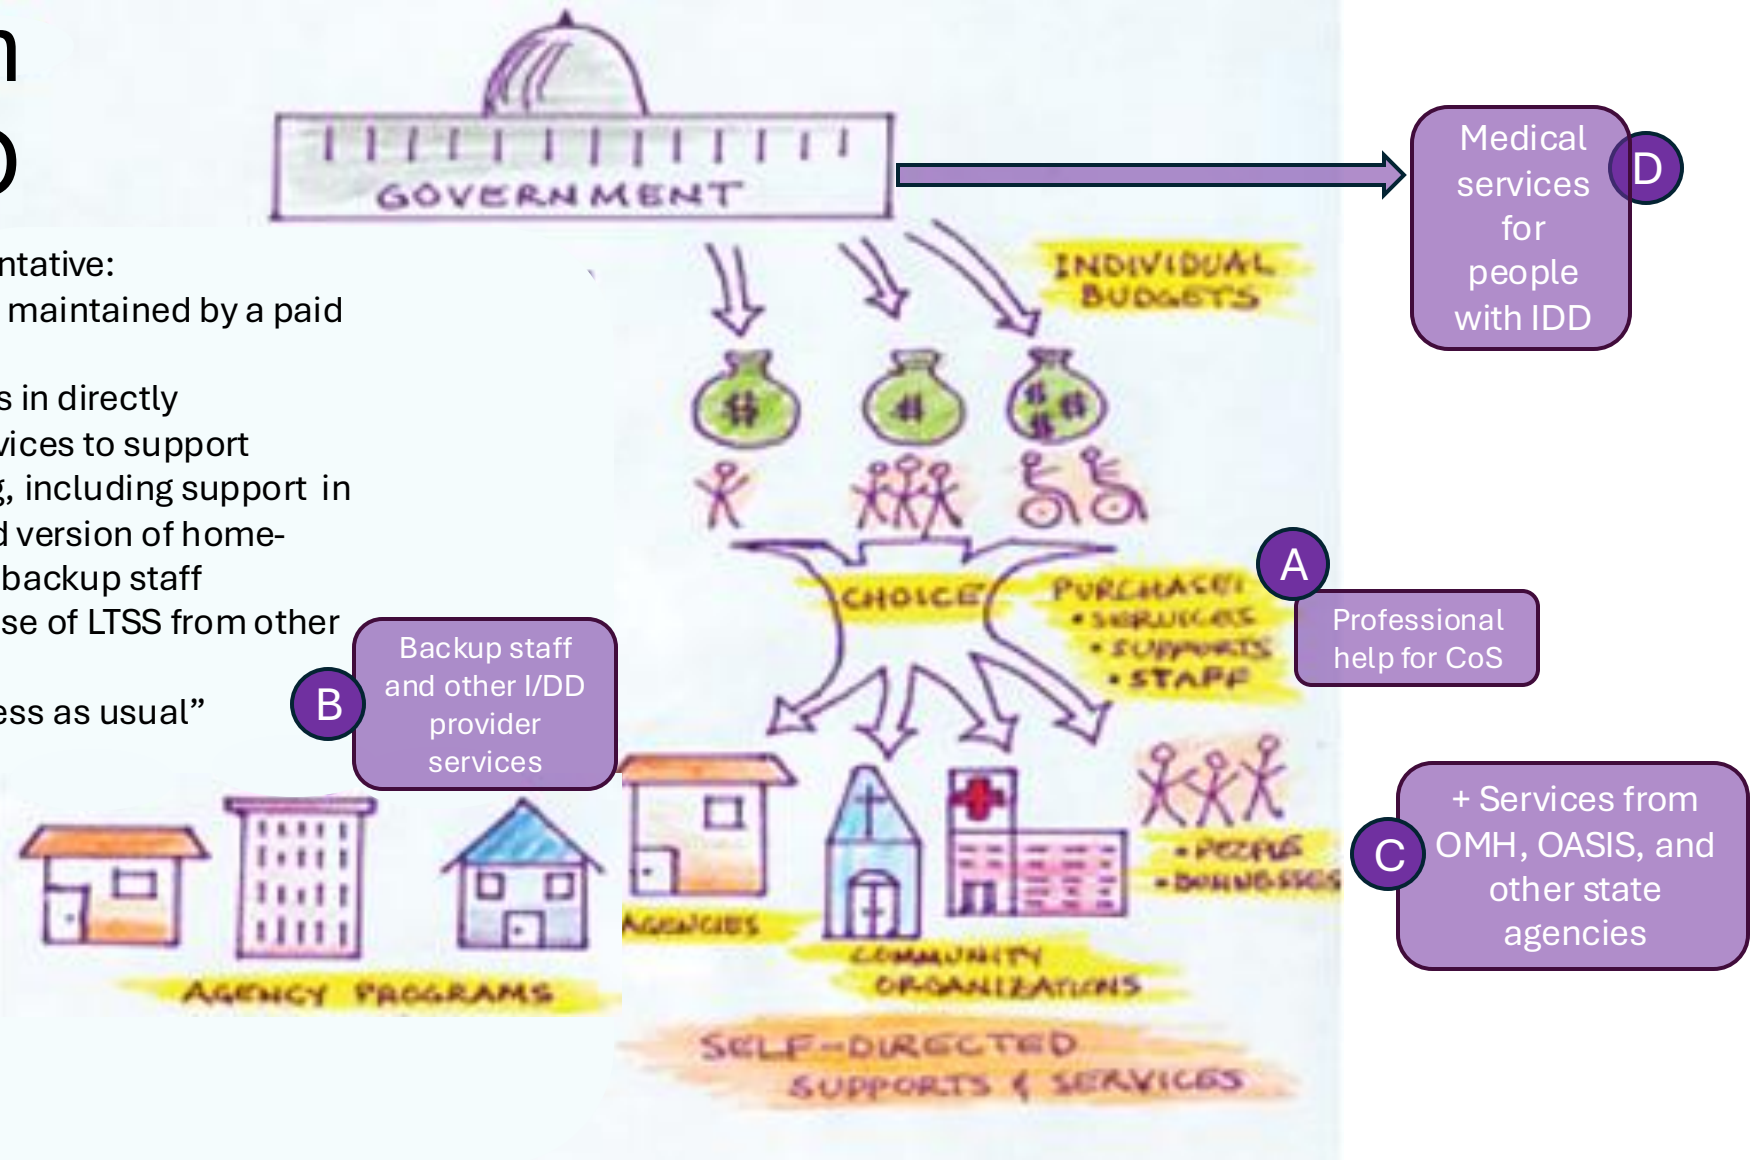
n
o

ntative:
maintained by a paid

s in directly
vices to support
, including support in
d version of home-
backup staff
se of LTSS from other

ess as usual"

GOVERNMENT

Medical services for people with IDD

D

INDIVIDUAL BUDGETS

CHOICE

PURCHASE:
• SERVICES
• SUPPORTS
• STAFF

A

Professional help for CoS

Backup staff and other I/DD provider services

B

+ Services from OMH, OASIS, and other state agencies

C

• PEOPLE
• BUSINESSES

AGENCIES

COMMUNITY ORGANIZATIONS

AGENCY PROGRAMS

SELF-DIRECTED SUPPORTS & SERVICES